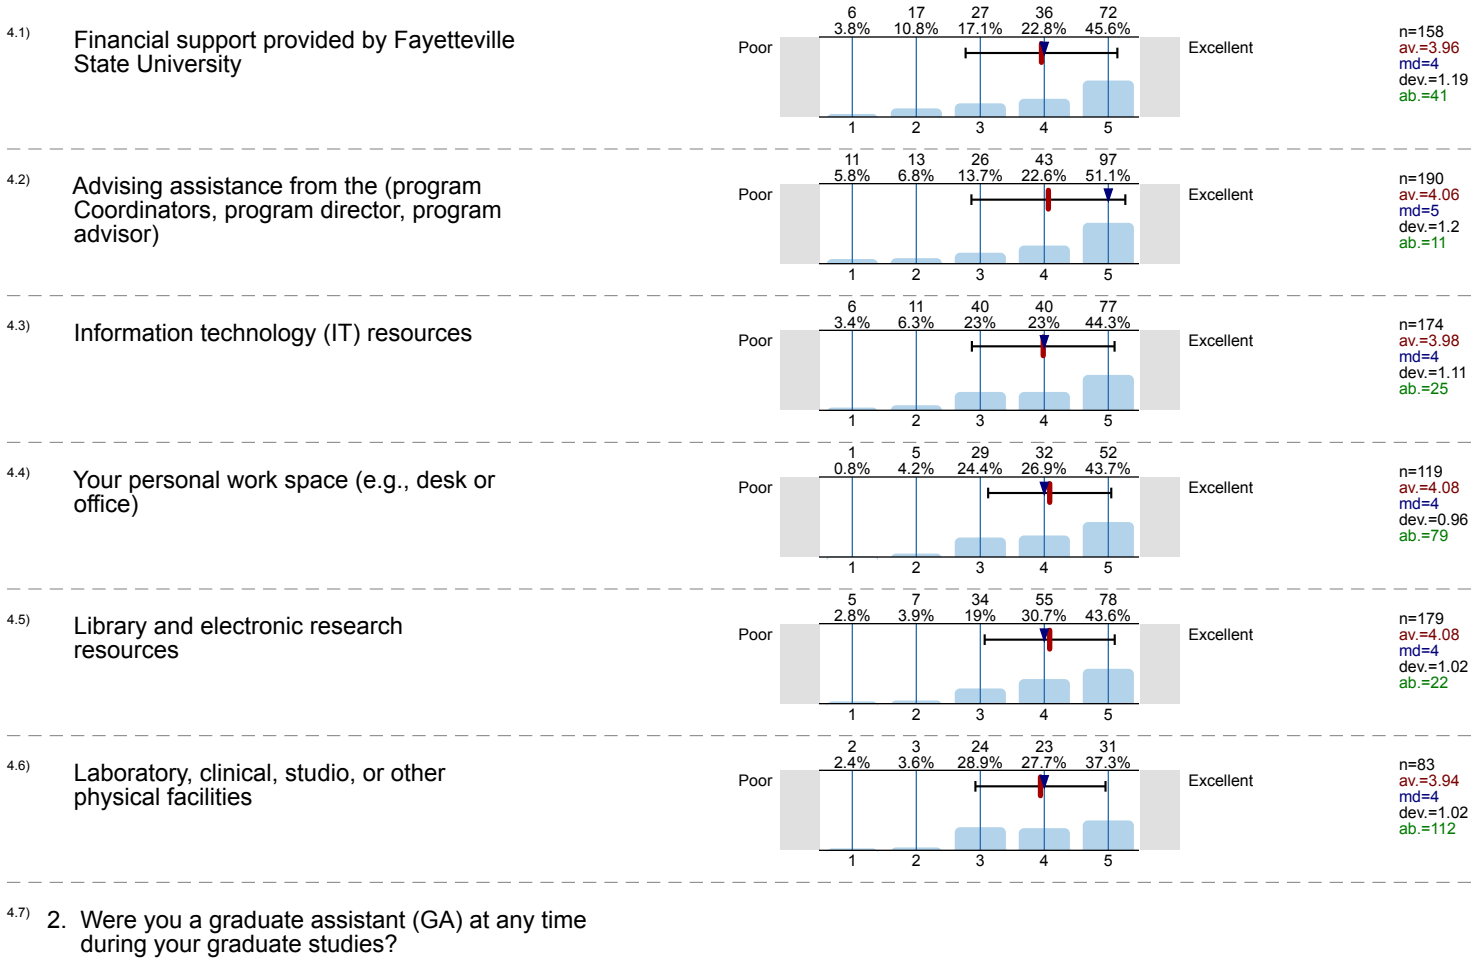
4.1) Financial support provided by Fayetteville State University

| 6 | 17 | 27 | 36 | 72 |
|---|---|---|---|---|
| 3.8% | 10.8% | 17.1% | 22.8% | 45.6% |

Poor 1 2 3 4 5 Excellent

n=158
av.=3.96
md=4
dev.=1.19
ab.=41

4.2) Advising assistance from the (program Coordinators, program director, program advisor)

| 11 | 13 | 26 | 43 | 97 |
|---|---|---|---|---|
| 5.8% | 6.8% | 13.7% | 22.6% | 51.1% |

Poor 1 2 3 4 5 Excellent

n=190
av.=4.06
md=5
dev.=1.2
ab.=11

4.3) Information technology (IT) resources

| 6 | 11 | 40 | 40 | 77 |
|---|---|---|---|---|
| 3.4% | 6.3% | 23% | 23% | 44.3% |

Poor 1 2 3 4 5 Excellent

n=174
av.=3.98
md=4
dev.=1.11
ab.=25

4.4) Your personal work space (e.g., desk or office)

| 1 | 5 | 29 | 32 | 52 |
|---|---|---|---|---|
| 0.8% | 4.2% | 24.4% | 26.9% | 43.7% |

Poor 1 2 3 4 5 Excellent

n=119
av.=4.08
md=4
dev.=0.96
ab.=79

4.5) Library and electronic research resources

| 5 | 7 | 34 | 55 | 78 |
|---|---|---|---|---|
| 2.8% | 3.9% | 19% | 30.7% | 43.6% |

Poor 1 2 3 4 5 Excellent

n=179
av.=4.08
md=4
dev.=1.02
ab.=22

4.6) Laboratory, clinical, studio, or other physical facilities

| 2 | 3 | 24 | 23 | 31 |
|---|---|---|---|---|
| 2.4% | 3.6% | 28.9% | 27.7% | 37.3% |

Poor 1 2 3 4 5 Excellent

n=83
av.=3.94
md=4
dev.=1.02
ab.=112

4.7) 2. Were you a graduate assistant (GA) at any time during your graduate studies?